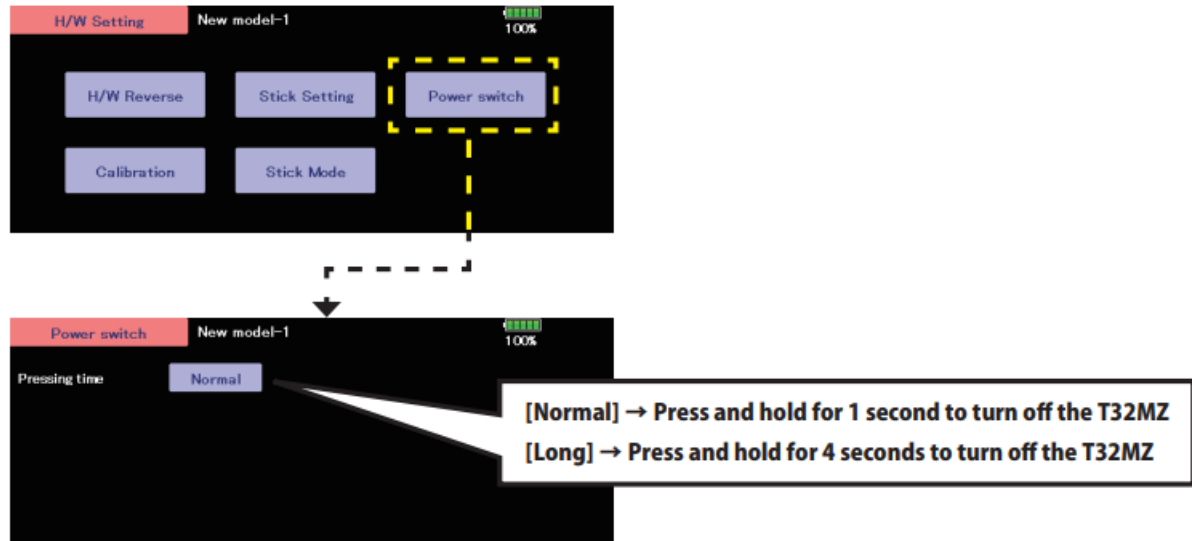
H/W Setting
New model-1
100%

H/W Reverse
Stick Setting
Power switch
Calibration
Stick Mode

Power switch
New model-1
100%

Pressing time
Normal

[Normal] → Press and hold for 1 second to turn off the T32MZ
[Long] → Press and hold for 4 seconds to turn off the T32MZ